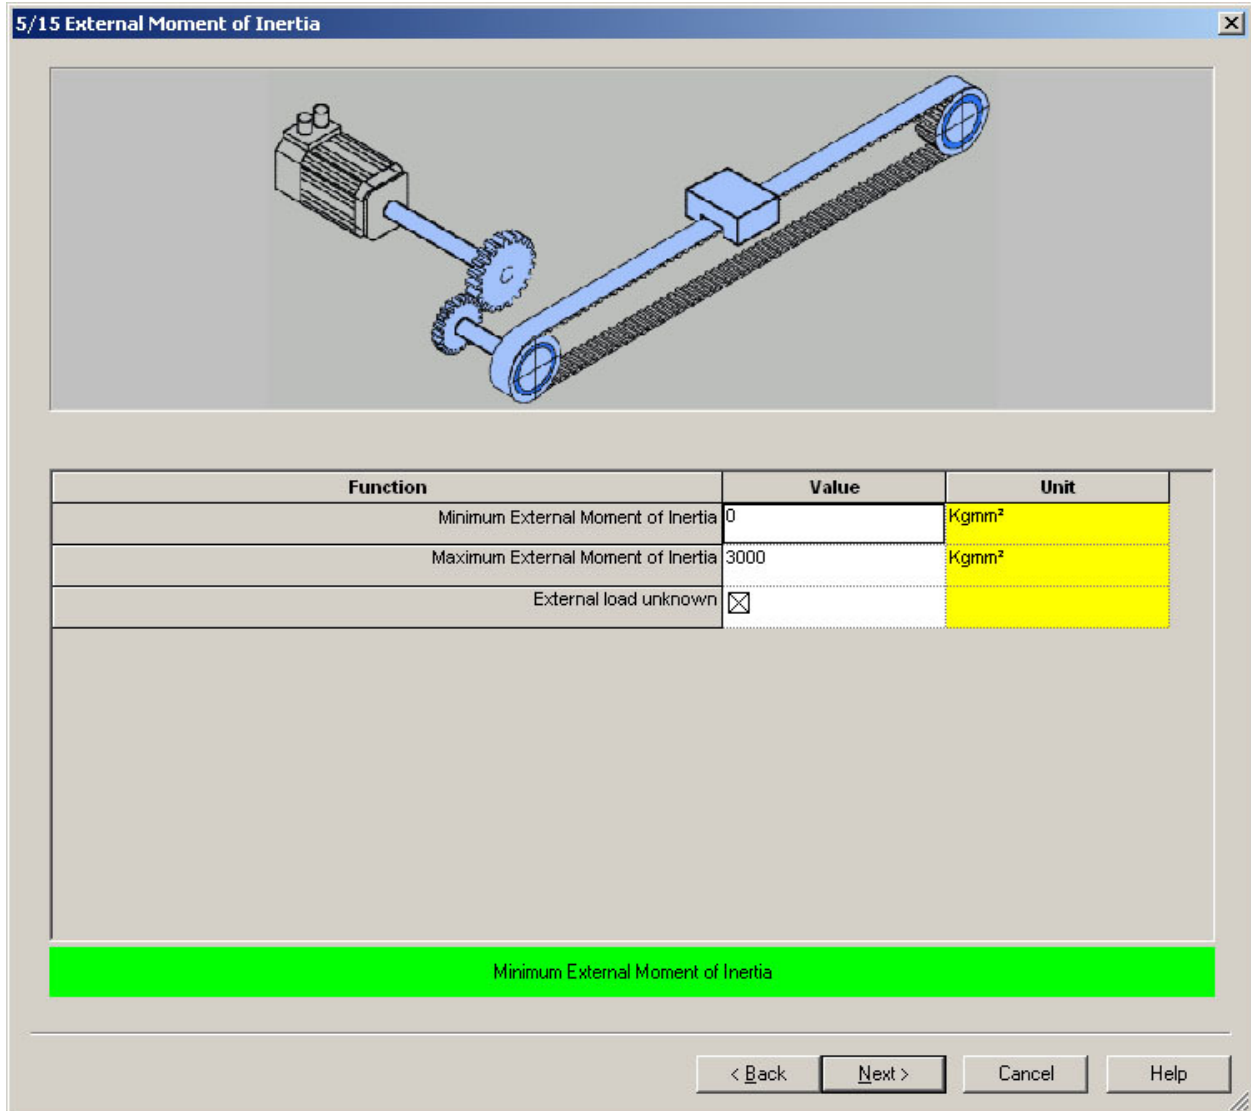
5/15 External Moment of Inertia

| Function | Value | Unit |
|---|---|---|
| Minimum External Moment of Inertia | 0 | Kgmm² |
| Maximum External Moment of Inertia | 3000 | Kgmm² |
| External load unknown | ☒ | |

Minimum External Moment of Inertia

< Back
Next >
Cancel
Help